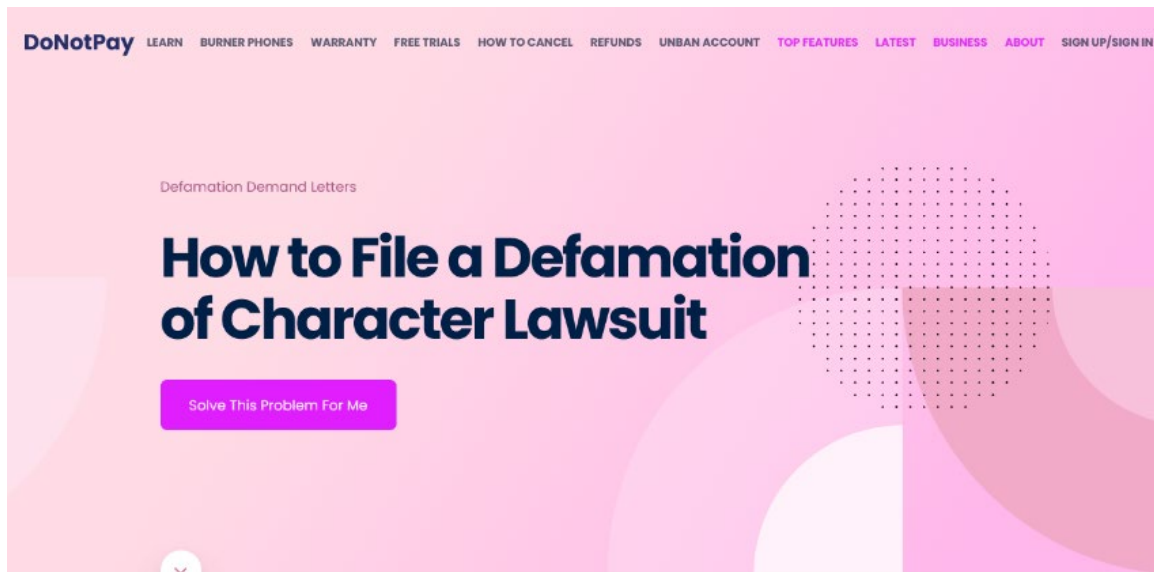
DoNotPay LEARN BURNER PHONES WARRANTY FREE TRIALS HOW TO CANCEL REFUNDS UNBAN ACCOUNT TOP FEATURES LATEST BUSINESS ABOUT SIGN UP/SIGN IN

Defamation Demand Letters

How to File a Defamation of Character Lawsuit

Solve This Problem For Me